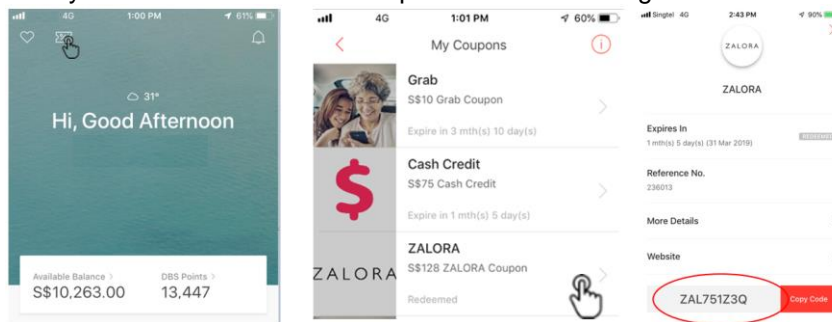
4G 1:00 PM 61%

31°

Hi, Good Afternoon

Available Balance >
S$10,263.00

DBS Points >
13,447

4G 1:01 PM 60%

My Coupons

Grab
S$10 Grab Coupon
Expire in 3 mth(s) 10 day(s)

Cash Credit
S$75 Cash Credit
Expire in 1 mth(s) 5 day(s)

ZALORA
S$128 ZALORA Coupon
Redeemed

Singtel 4G 2:43 PM 90%

ZALORA

ZALORA

Expires In
1 mth(s) 5 day(s) (31 Mar 2019)

REDEEMED

Reference No.
236013

More Details

Website

ZAL751Z3Q

Copy Code